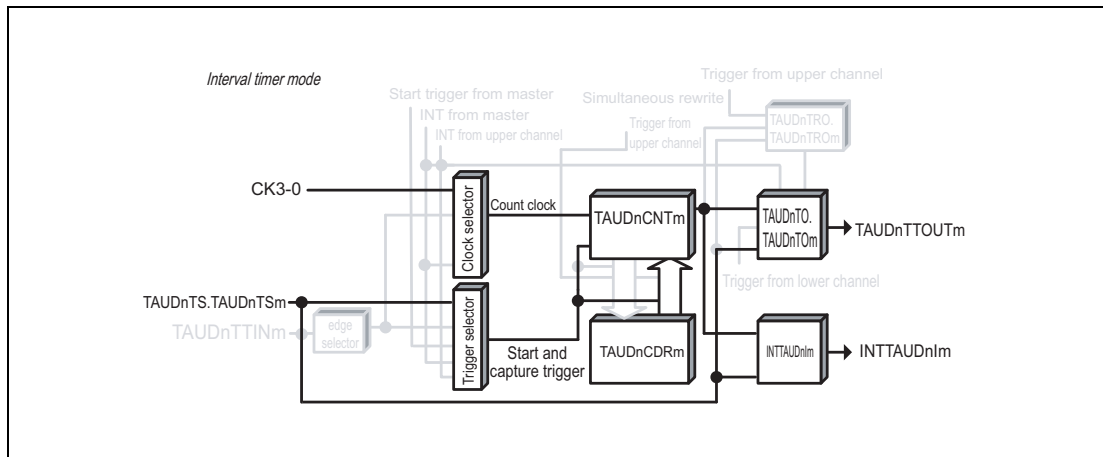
Interval timer mode

Trigger from upper channel
Start trigger from master
Simultaneous rewrite
INT from master
INT from upper channel
Trigger from upper channel
TAUDnTRO.
TAUDnTROm

CK3-0
Clock selector
Count clock
TAUDnCNTm
TAUDnTO.
TAUDnTOm
TAUDnTTOUTm
Trigger from lower channel

TAUDnTS.TAUDnTSm
TAUDnTTINm
edge selector
Trigger selector
Start and capture trigger
TAUDnCDRm
INTTAUDnIm
INTTAUDnIm